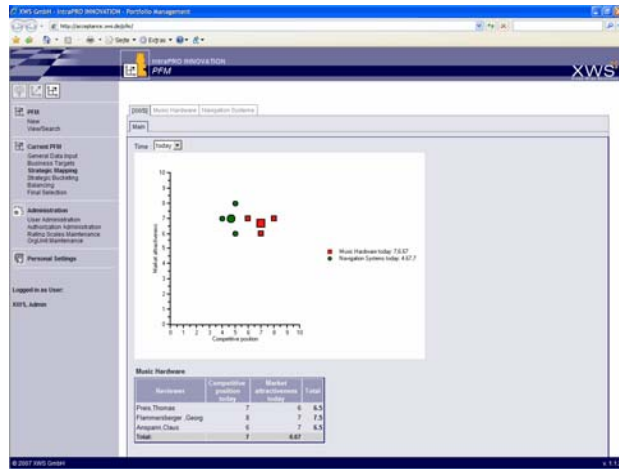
XWS GmbH - IntraPRO INNOVATION - Portfolio Management

http://acceptance.xws.de/pfm/

Seite • Extras •

IntraPRO INNOVATION
PFM

XWS

PFM
New
View/Search

Current PFM
General Data Input
Business Targets
Strategic Mapping
Strategic Bucketing
Balancing
Final Selection

Administration
User Administration
Authorization Administration
Rating Scales Maintenance
OrgUnit Maintenance

Personal Settings

Logged in as User:
XWS, Admin

[XWS] Music Hardware Navigation Systems

Main

Time today

10
9
8
7
6
5
4
3
2
1
0

0 1 2 3 4 5 6 7 8 9 10
Competitive position

Market attractiveness

Music Hardware today: 7.0,67
Navigation Systems today: 4.67,7

Music Hardware

| Reviewer | Competitive position today | Market attractiveness today | Total |
|---|---|---|---|
| Preis,Thomas | 7 | 6 | 6.5 |
| Flammersberger ,Georg | 8 | 7 | 7.5 |
| Amsparn,Claus | 6 | 7 | 6.5 |
| Total | 7 | 6.67 | |

© 2007 XWS GmbH

v. 1.1